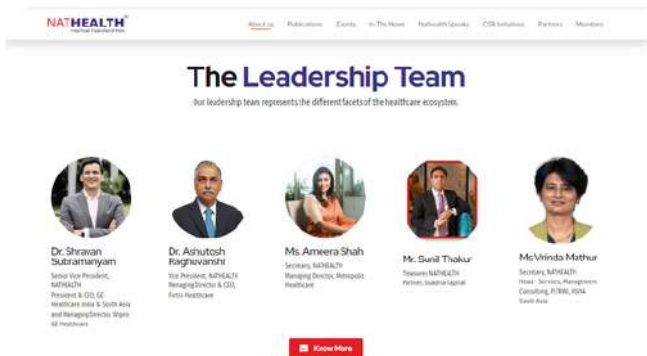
NATHEALTH
Healthcare Federation of India

About us Publications Events In The News Nathealth Speaks CSR Initiatives Partners Members

The Leadership Team

Our leadership team represents the different facets of the healthcare ecosystem.

Dr. Shravan Subramanyam
Senior Vice President, NATHEALTH
President & CEO, GE Healthcare India & South Asia and Managing Director Wipro GE Healthcare

Dr. Ashutosh Raghuvanshi
Vice President, NATHEALTH
Managing Director & CEO, Fortis Healthcare

Ms. Ameera Shah
Secretary, NATHEALTH
Managing Director, Metropolis Healthcare

Mr. Sunil Thakur
Treasurer, NATHEALTH
Partner, Quadria Capital

Ms Vrinda Mathur
Secretary, NATHEALTH
Head - Services, Management Consulting, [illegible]
South Asia

Know More